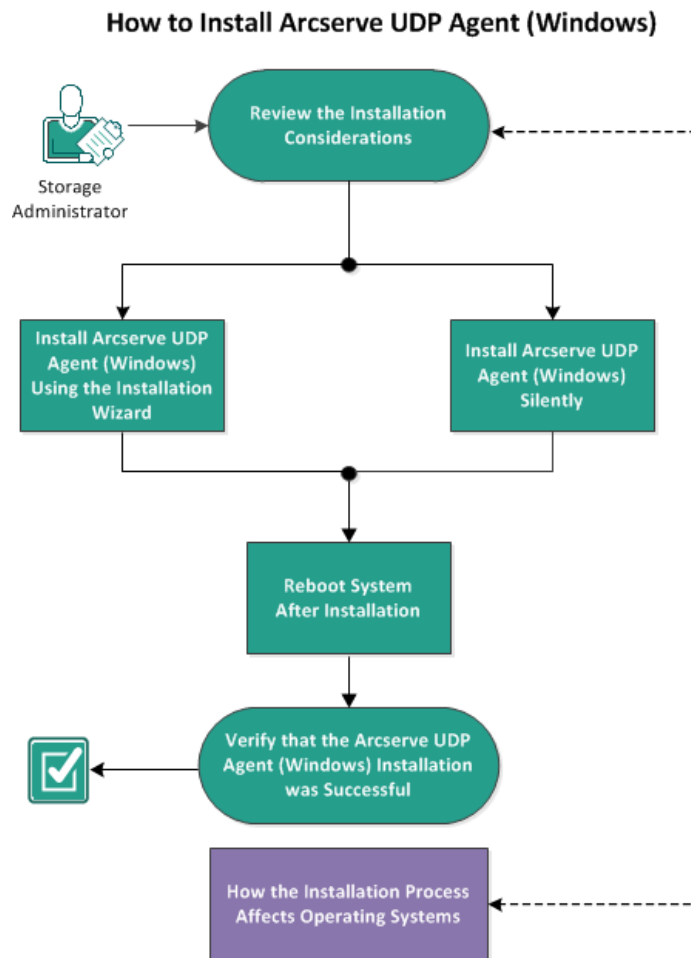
How to Install Arcserve UDP Agent (Windows)

Storage Administrator

Review the Installation Considerations

Install Arcserve UDP Agent (Windows) Using the Installation Wizard

Install Arcserve UDP Agent (Windows) Silently

Reboot System After Installation

Verify that the Arcserve UDP Agent (Windows) Installation was Successful

How the Installation Process Affects Operating Systems